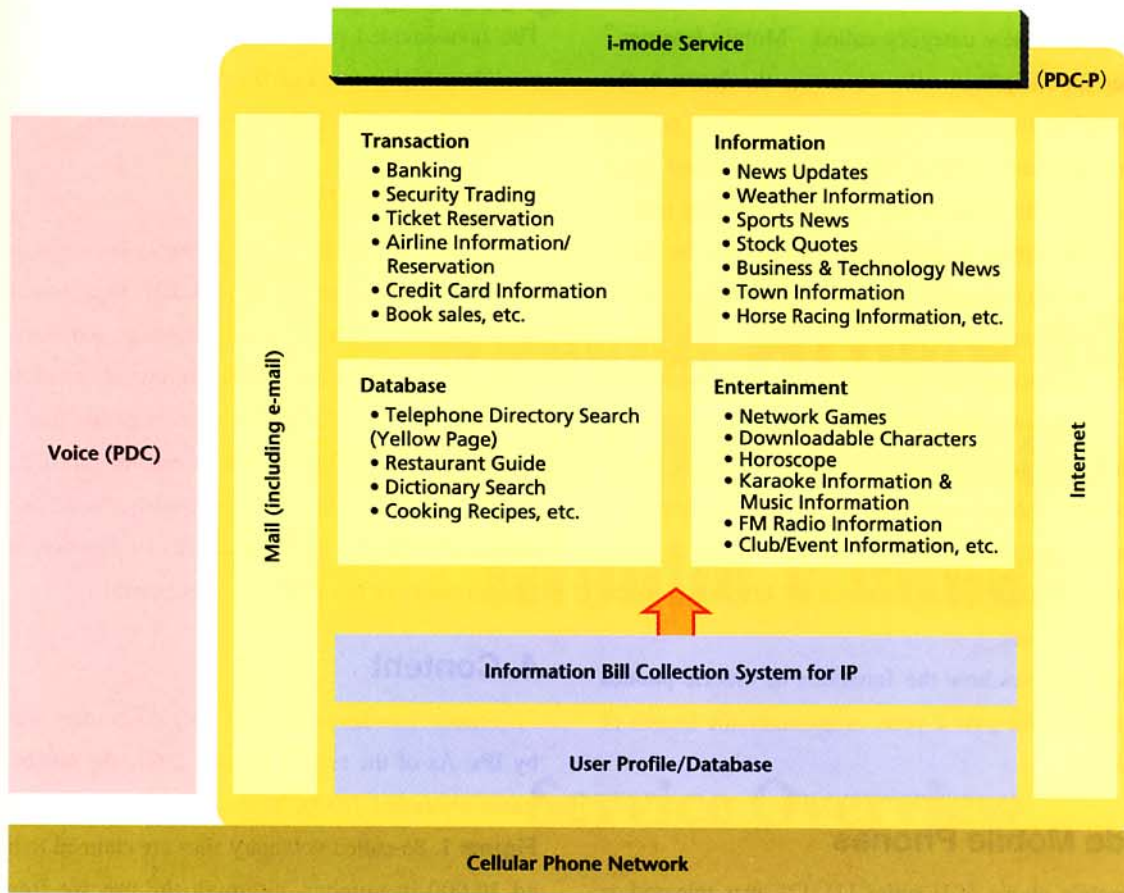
i-mode Service

(PDC-P)

Voice (PDC)

Mail (including e-mail)

Transaction
• Banking
• Security Trading
• Ticket Reservation
• Airline Information/ Reservation
• Credit Card Information
• Book sales, etc.

Information
• News Updates
• Weather Information
• Sports News
• Stock Quotes
• Business & Technology News
• Town Information
• Horse Racing Information, etc.

Database
• Telephone Directory Search (Yellow Page)
• Restaurant Guide
• Dictionary Search
• Cooking Recipes, etc.

Entertainment
• Network Games
• Downloadable Characters
• Horoscope
• Karaoke Information & Music Information
• FM Radio Information
• Club/Event Information, etc.

Internet

Information Bill Collection System for IP

User Profile/Database

Cellular Phone Network